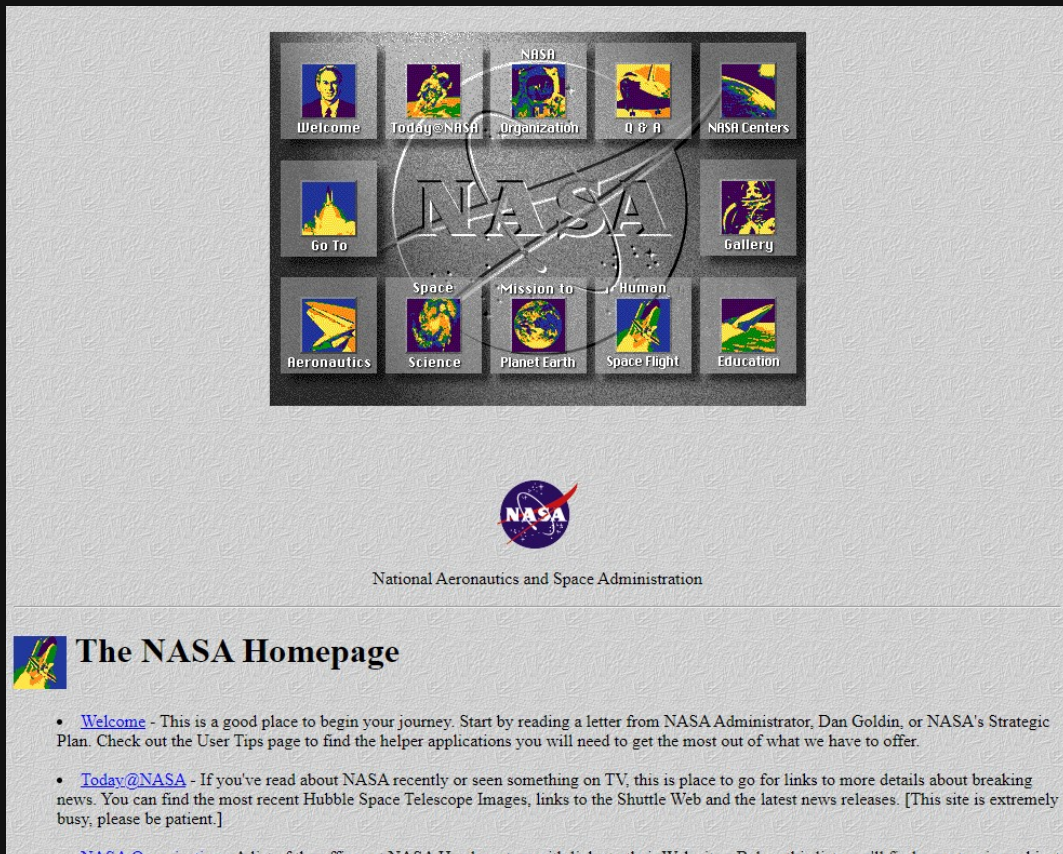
Welcome Today@NASA NASA Organization Q & A NASA Centers

Go To

NASA

Gallery

Aeronautics Space Science Mission to Planet Earth Human Space Flight Education

NASA

National Aeronautics and Space Administration

The NASA Homepage

- Welcome - This is a good place to begin your journey. Start by reading a letter from NASA Administrator, Dan Goldin, or NASA's Strategic Plan. Check out the User Tips page to find the helper applications you will need to get the most out of what we have to offer.

- Today@NASA - If you've read about NASA recently or seen something on TV, this is place to go for links to more details about breaking news. You can find the most recent Hubble Space Telescope Images, links to the Shuttle Web and the latest news releases. [This site is extremely busy, please be patient.]

- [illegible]